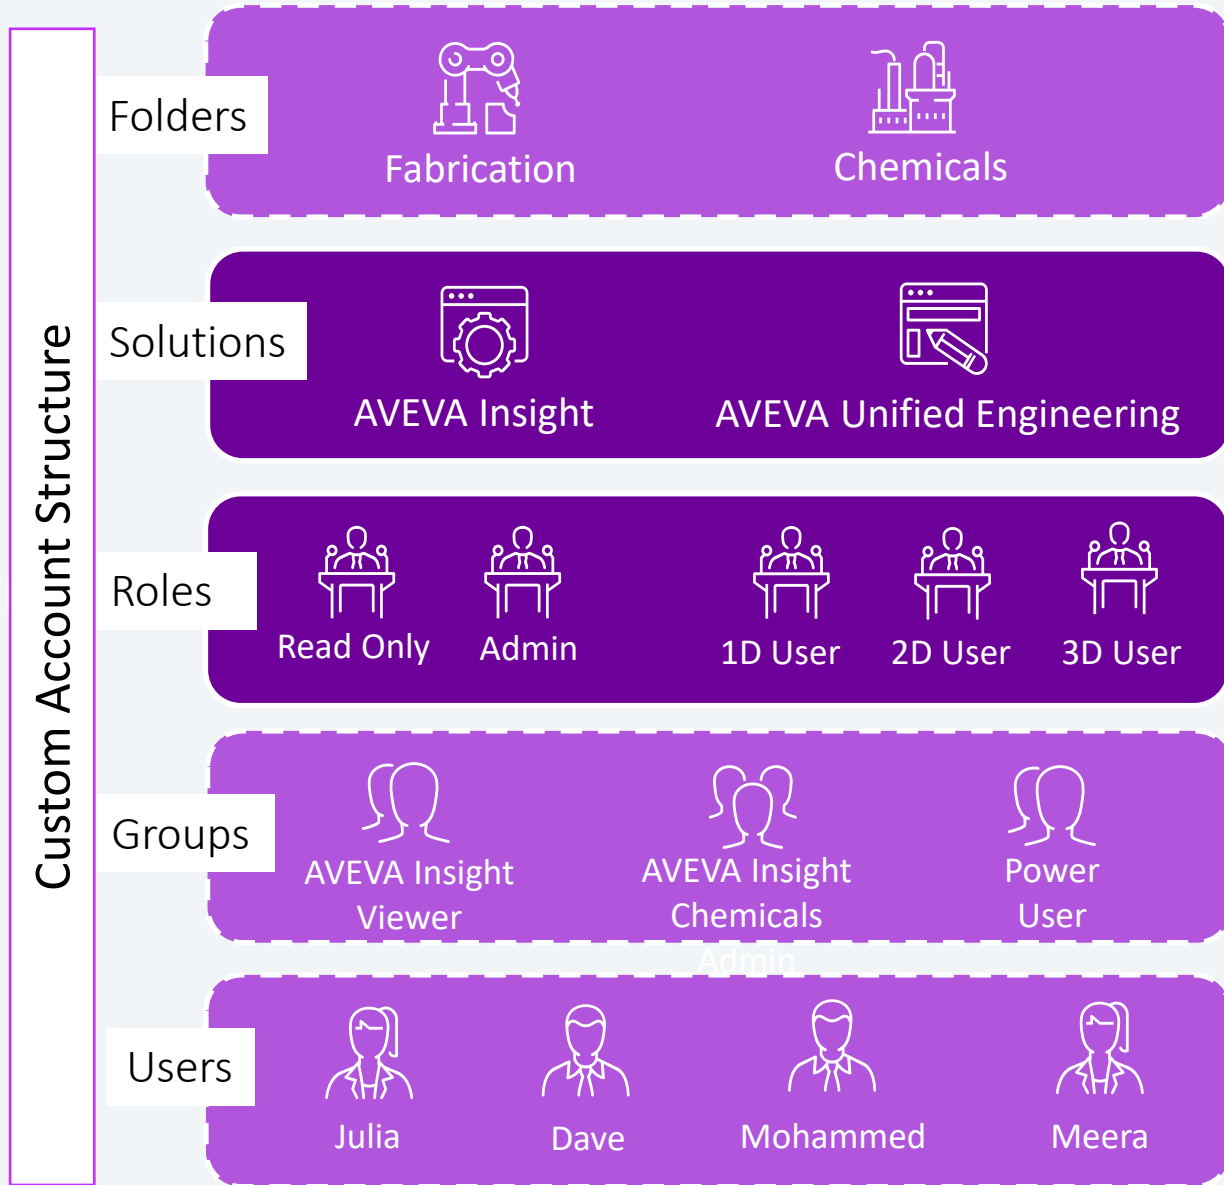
Custom Account Structure

Folders
Fabrication
Chemicals

Solutions
AVEVA Insight
AVEVA Unified Engineering

Roles
Read Only
Admin
1D User
2D User
3D User

Groups
AVEVA Insight Viewer
AVEVA Insight Chemicals Admin
Power User

Users
Julia
Dave
Mohammed
Meera